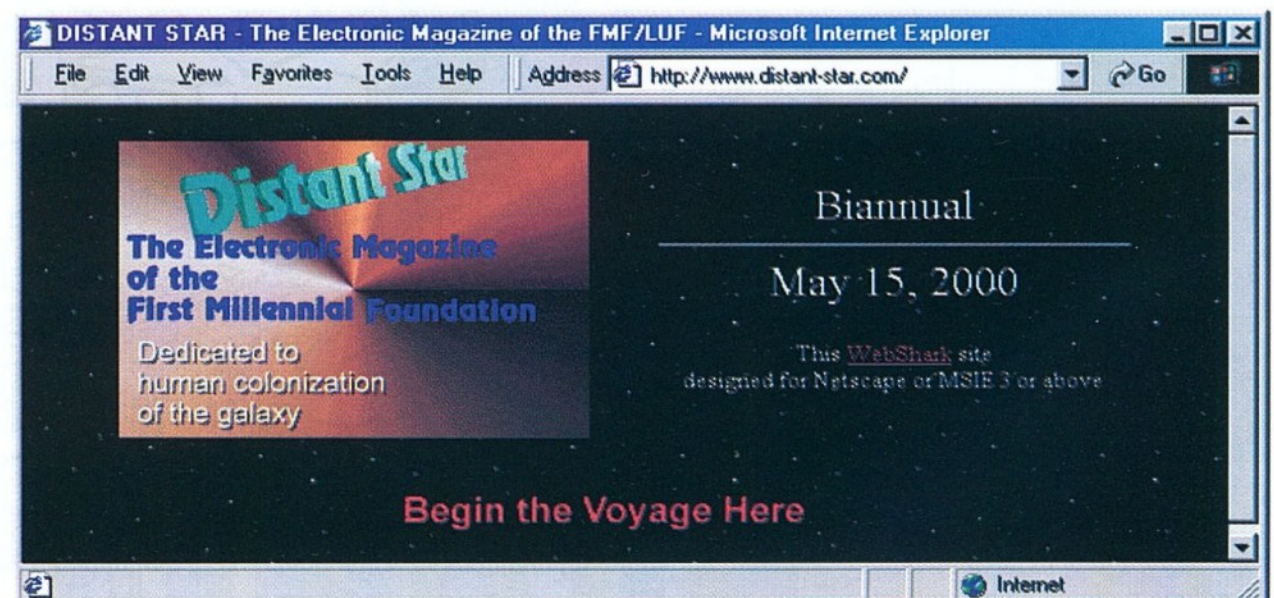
DISTANT STAR - The Electronic Magazine of the FMF/LUF - Microsoft Internet Explorer

File Edit View Favorites Tools Help Address http://www.distant-star.com/ Go

Distant Star

The Electronic Magazine of the First Millennial Foundation

Dedicated to human colonization of the galaxy

Biannual

May 15, 2000

This WebShark site designed for Netscape or MSIE 3 or above

Begin the Voyage Here

Internet